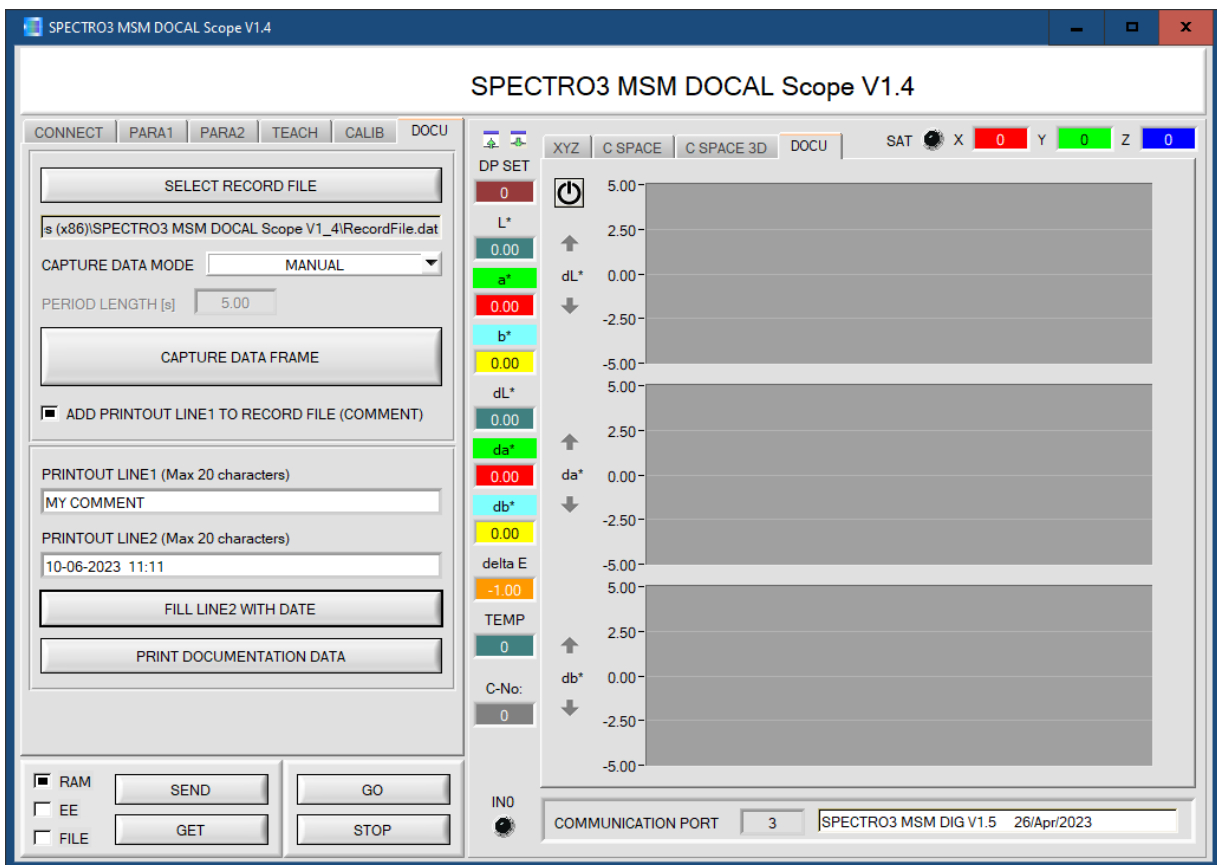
SPECTRO3 MSM DOCAL Scope V1.4

SPECTRO3 MSM DOCAL Scope V1.4

CONNECT PARA1 PARA2 TEACH CALIB DOCU

SELECT RECORD FILE

s (x86)\SPECTRO3 MSM DOCAL Scope V1_4\RecordFile.dat

CAPTURE DATA MODE MANUAL

PERIOD LENGTH [s] 5.00

CAPTURE DATA FRAME

ADD PRINTOUT LINE1 TO RECORD FILE (COMMENT)

PRINTOUT LINE1 (Max 20 characters)

MY COMMENT

PRINTOUT LINE2 (Max 20 characters)

10-06-2023 11:11

FILL LINE2 WITH DATE

PRINT DOCUMENTATION DATA

RAM
EE
FILE

SEND
GET

GO
STOP

DP SET
0
L*
0.00
a*
0.00
b*
0.00
dL*
0.00
da*
0.00
db*
0.00
delta E
-1.00
TEMP
0
C-No:
0

IN0

XYZ C SPACE C SPACE 3D DOCU

SAT X 0 Y 0 Z 0

dL*
5.00
2.50
0.00
-2.50
-5.00

da*
5.00
2.50
0.00
-2.50
-5.00

db*
5.00
2.50
0.00
-2.50
-5.00

COMMUNICATION PORT 3 SPECTRO3 MSM DIG V1.5 26/Apr/2023